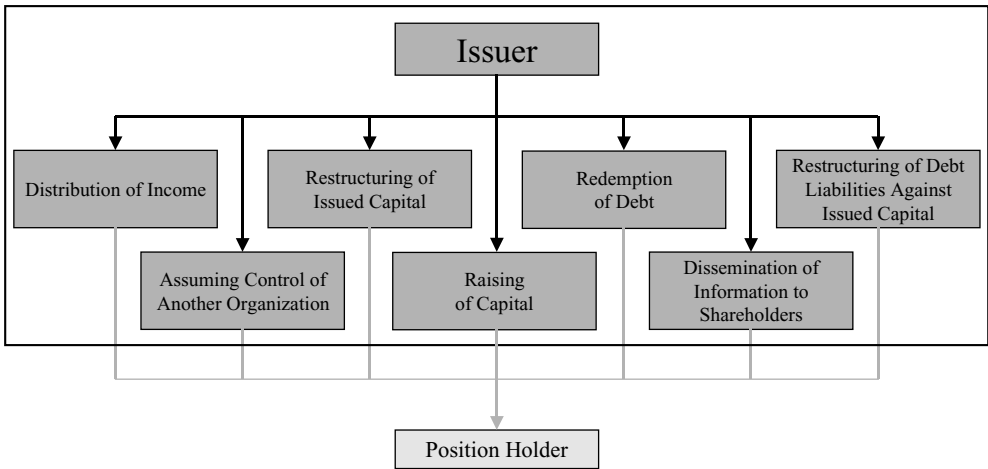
Issuer

Distribution of Income

Restructuring of Issued Capital

Redemption of Debt

Restructuring of Debt Liabilities Against Issued Capital

Assuming Control of Another Organization

Raising of Capital

Dissemination of Information to Shareholders

Position Holder